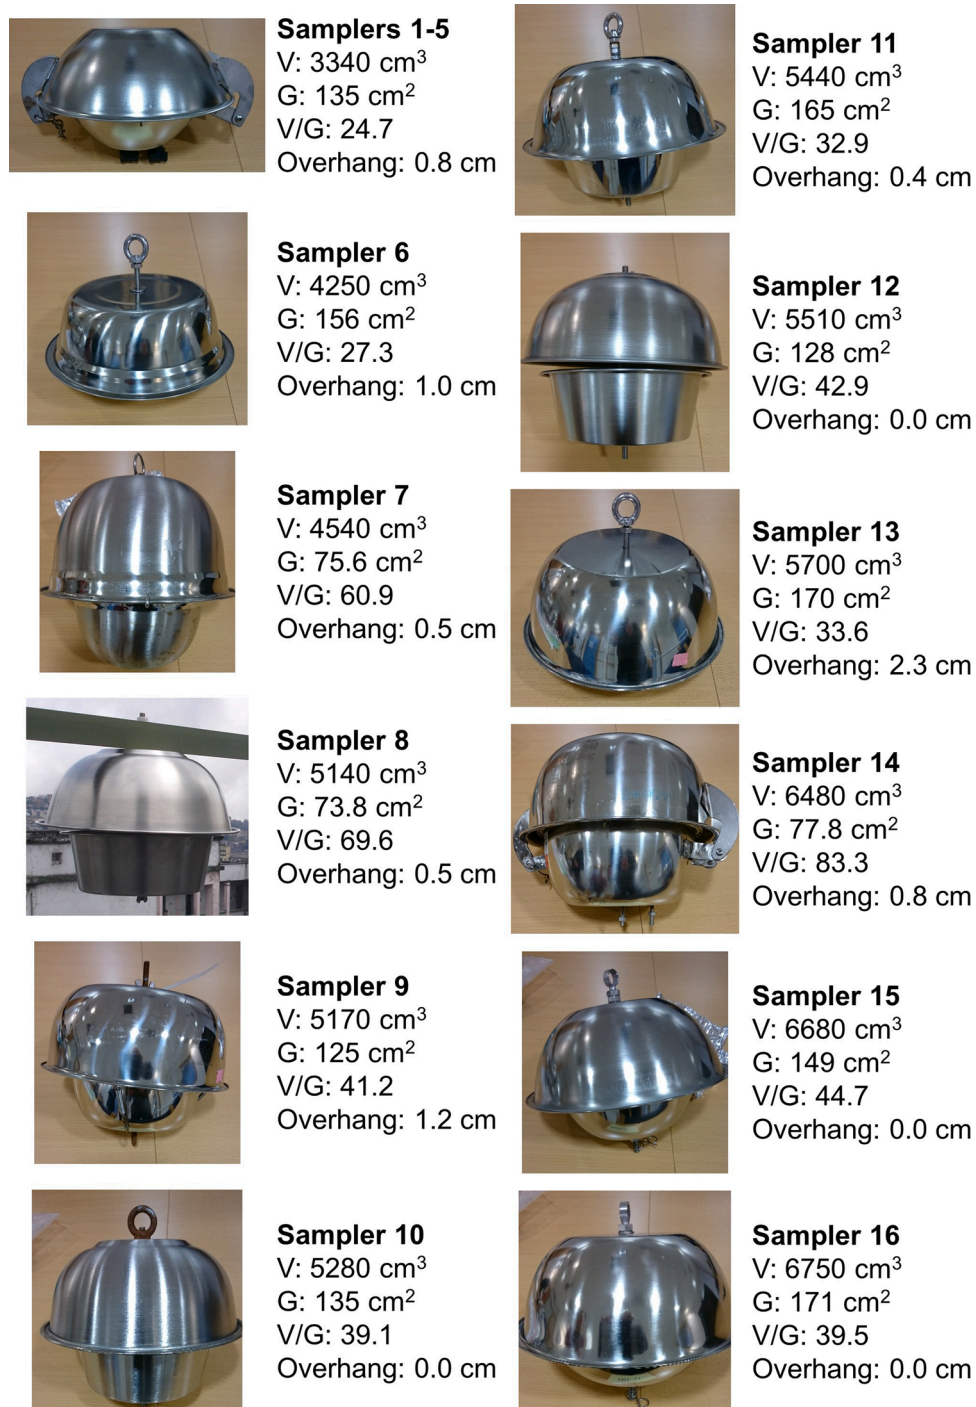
**Samplers 1-5**
V: 3340 cm$^3$
G: 135 cm$^2$
V/G: 24.7
Overhang: 0.8 cm

**Sampler 6**
V: 4250 cm$^3$
G: 156 cm$^2$
V/G: 27.3
Overhang: 1.0 cm

**Sampler 7**
V: 4540 cm$^3$
G: 75.6 cm$^2$
V/G: 60.9
Overhang: 0.5 cm

**Sampler 8**
V: 5140 cm$^3$
G: 73.8 cm$^2$
V/G: 69.6
Overhang: 0.5 cm

**Sampler 9**
V: 5170 cm$^3$
G: 125 cm$^2$
V/G: 41.2
Overhang: 1.2 cm

**Sampler 10**
V: 5280 cm$^3$
G: 135 cm$^2$
V/G: 39.1
Overhang: 0.0 cm

**Sampler 11**
V: 5440 cm$^3$
G: 165 cm$^2$
V/G: 32.9
Overhang: 0.4 cm

**Sampler 12**
V: 5510 cm$^3$
G: 128 cm$^2$
V/G: 42.9
Overhang: 0.0 cm

**Sampler 13**
V: 5700 cm$^3$
G: 170 cm$^2$
V/G: 33.6
Overhang: 2.3 cm

**Sampler 14**
V: 6480 cm$^3$
G: 77.8 cm$^2$
V/G: 83.3
Overhang: 0.8 cm

**Sampler 15**
V: 6680 cm$^3$
G: 149 cm$^2$
V/G: 44.7
Overhang: 0.0 cm

**Sampler 16**
V: 6750 cm$^3$
G: 171 cm$^2$
V/G: 39.5
Overhang: 0.0 cm